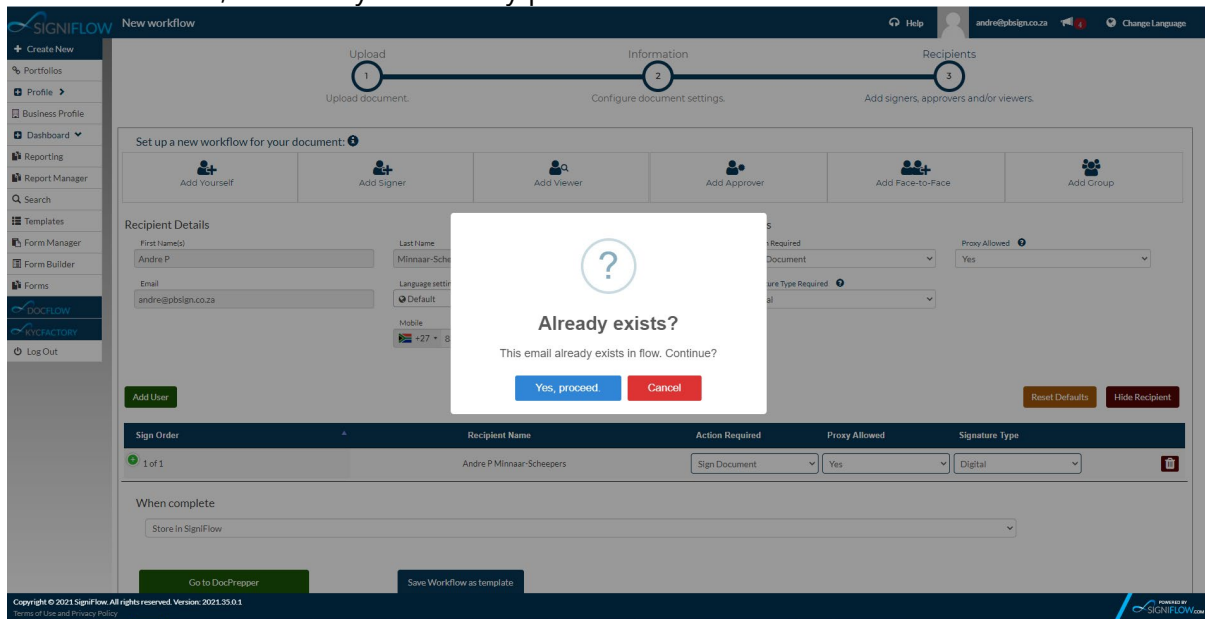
SIGNIFLOW New workflow

Help andre@pbsign.co.za 4 Change Language

+ Create New
Portfolios
Profile >
Business Profile
Dashboard
Reporting
Report Manager
Search
Templates
Form Manager
Form Builder
Forms
DOCFLOW
KYCFACTORY
Log Out

Upload
1
Upload document.

Information
2
Configure document settings.

Recipients
3
Add signers, approvers and/or viewers.

Set up a new workflow for your document:

Add Yourself
Add Signer
Add Viewer
Add Approver
Add Face-to-Face
Add Group

Recipient Details

First Name(s)
Andre P

Last Name
Minnaar-Sche

Email
andre@pbsign.co.za

Language setting
Default

Mobile
+27

Required
Document

Signature Type Required
al

Proxy Allowed
Yes

?

Already exists?

This email already exists in flow. Continue?

Yes, proceed.
Cancel

Add User

Reset Defaults
Hide Recipient

| Sign Order | Recipient Name | Action Required | Proxy Allowed | Signature Type |
|---|---|---|---|---|
| 1 of 1 | Andre P Minnaar-Scheepers | Sign Document | Yes | Digital |

When complete

Store in SigniFlow

Go to DocPrepper
Save Workflow as template

Copyright © 2021 SigniFlow. All rights reserved. Version: 2021.35.0.1
Terms of Use and Privacy Policy

POWERED BY SIGNIFLOW.COM